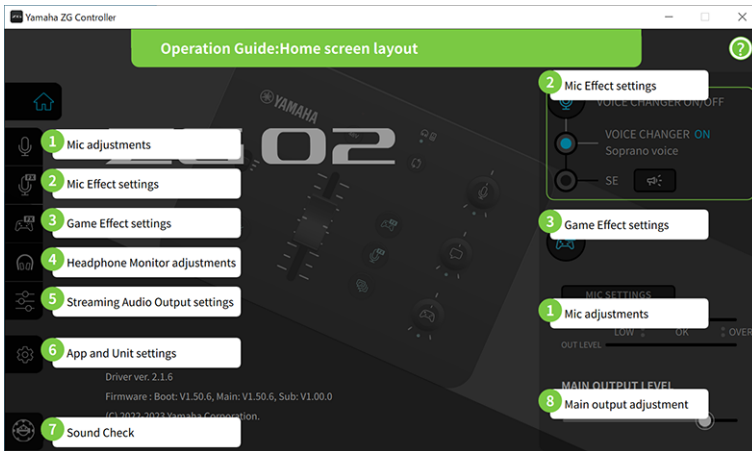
Yamaha ZG Controller

Operation Guide:Home screen layout

?

YAMAHA

ZG02

1 Mic adjustments

2 Mic Effect settings

3 Game Effect settings

4 Headphone Monitor adjustments

5 Streaming Audio Output settings

6 App and Unit settings

Driver ver. 2.1.6

Firmware : Boot: V1.50.6, Main: V1.50.6, Sub: V1.00.0

(C) 2022-2023 Yamaha Corporation.

7 Sound Check

2 Mic Effect settings

VOICE CHANGER ON/OFF

VOICE CHANGER ON

Soprano voice

SE

3 Game Effect settings

MIC SETTINGS

1 Mic adjustments

LOW

OK

OVER

OUT LEVEL

MAIN OUTPUT LEVEL

8 Main output adjustment